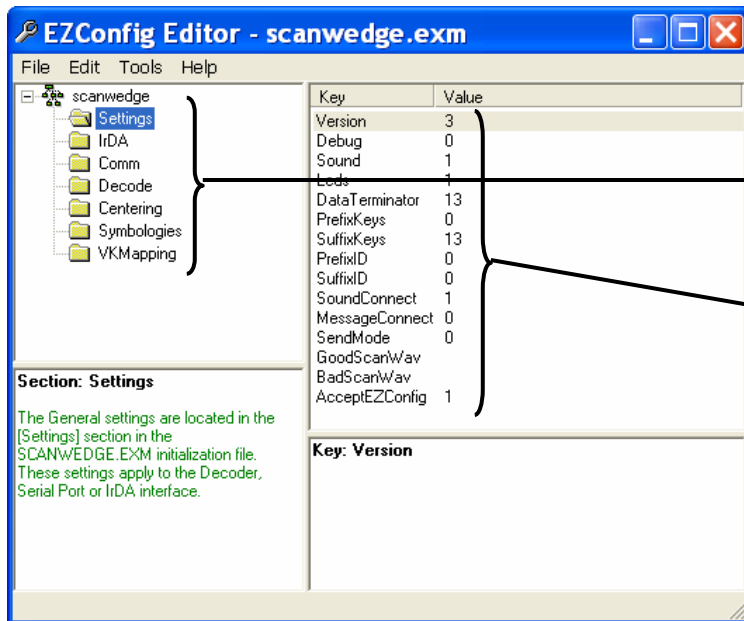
EZConfig Editor - scanwedge.exm

File Edit Tools Help

scanwedge
Settings
IrDA
Comm
Decode
Centering
Symbologies
VKMapping

| Key | Value |
|---|---|
| Version | 3 |
| Debug | 0 |
| Sound | 1 |
| Leds | 1 |
| DataTerminator | 13 |
| PrefixKeys | 0 |
| SuffixKeys | 13 |
| PrefixID | 0 |
| SuffixID | 0 |
| SoundConnect | 1 |
| MessageConnect | 0 |
| SendMode | 0 |
| GoodScanWav | |
| BadScanWav | |
| AcceptEZConfig | 1 |

Section: Settings

The General settings are located in the [Settings] section in the SCANWEDGE.EXM initialization file. These settings apply to the Decoder, Serial Port or IrDA interface.

Key: Version